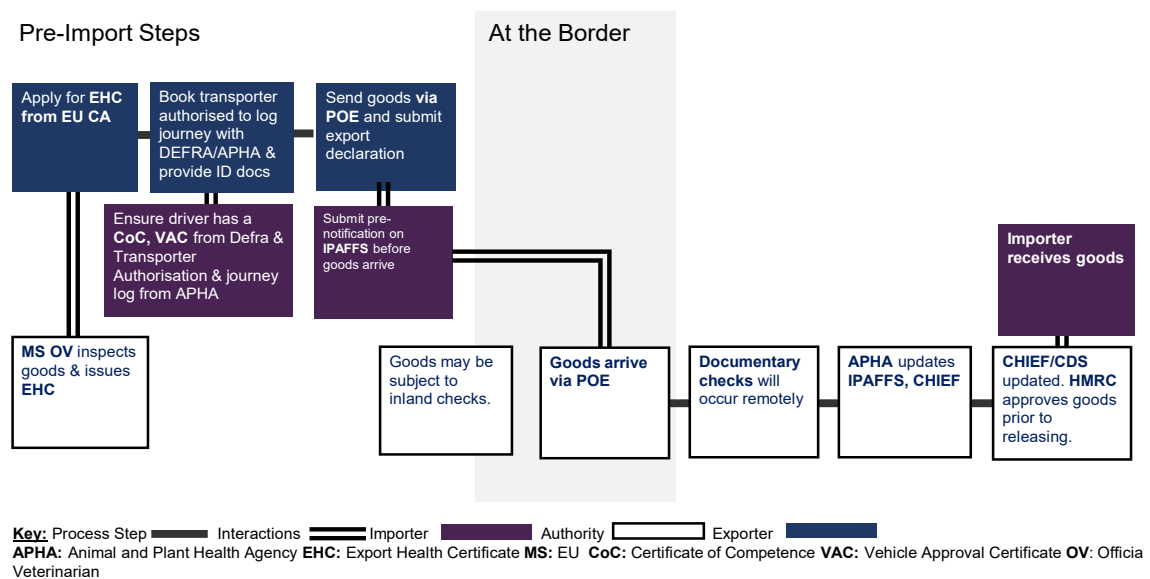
Pre-Import Steps

At the Border

Apply for **EHC from EU CA**

Book transporter authorised to log journey with DEFRA/APHA & provide ID docs

Send goods **via POE** and submit export declaration

Ensure driver has a **CoC, VAC** from Defra & Transporter Authorisation & journey log from APHA

Submit pre-notification on **IPAFFS** before goods arrive

**Importer receives goods**

**MS OV** inspects goods & issues **EHC**

Goods may be subject to inland checks.

**Goods arrive via POE**

**Documentary checks** will occur remotely

**APHA** updates **IPAFFS, CHIEF**

**CHIEF/CDS** updated. **HMRC** approves goods prior to releasing.

**Key:** Process Step Interactions Importer Authority Exporter

**APHA:** Animal and Plant Health Agency **EHC:** Export Health Certificate **MS:** EU **CoC:** Certificate of Competence **VAC:** Vehicle Approval Certificate **OV**: Officia Veterinarian